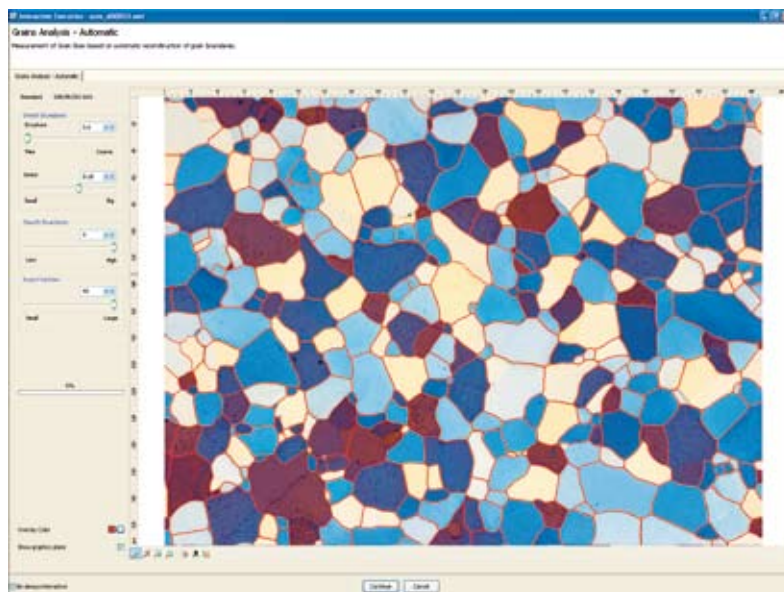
Interactive Execution - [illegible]

Grains Analysis - Automatic

Measurement of Grain Sizes based on automatic reconstruction of grain boundaries.

Grains Analysis - Automatic

Standard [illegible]

Detect Boundaries

Structure

Fine Coarse

Noise

Small Big

Repair Boundaries

Low High

Suppression

Small Large

0%

Overlay Color

Show graphics plane

Do always interactive

Continue Cancel